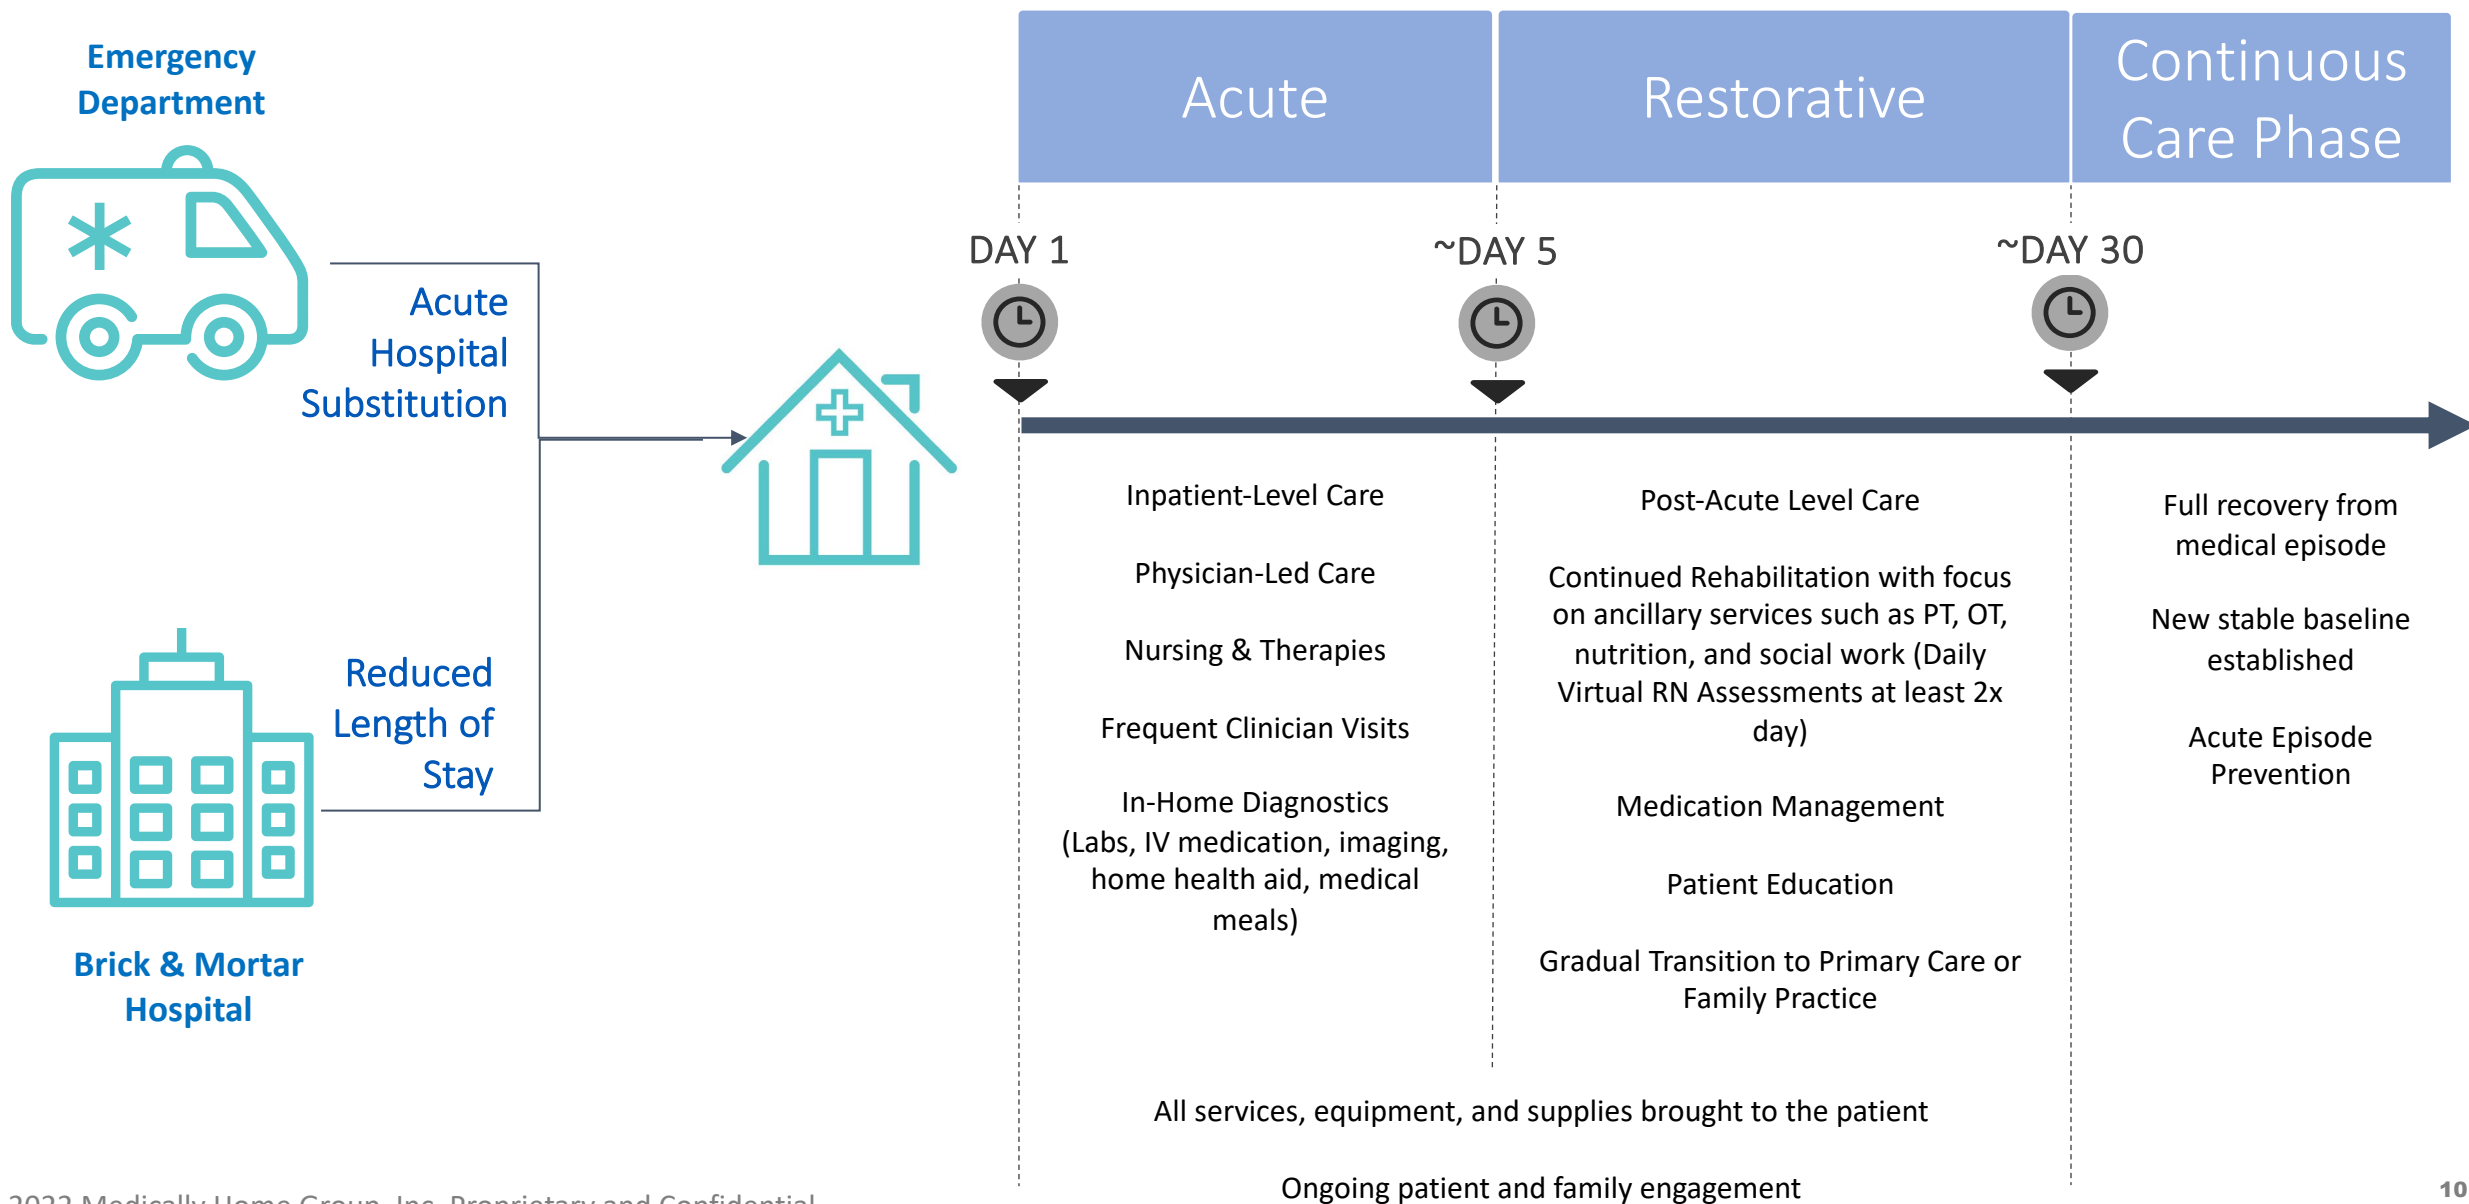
Emergency Department

Acute Hospital Substitution

Reduced Length of Stay

Brick & Mortar Hospital

Acute

Restorative

Continuous Care Phase

DAY 1

~DAY 5

~DAY 30

Inpatient-Level Care

Physician-Led Care

Nursing & Therapies

Frequent Clinician Visits

In-Home Diagnostics (Labs, IV medication, imaging, home health aid, medical meals)

Post-Acute Level Care

Continued Rehabilitation with focus on ancillary services such as PT, OT, nutrition, and social work (Daily Virtual RN Assessments at least 2x day)

Medication Management

Patient Education

Gradual Transition to Primary Care or Family Practice

Full recovery from medical episode

New stable baseline established

Acute Episode Prevention

All services, equipment, and supplies brought to the patient

Ongoing patient and family engagement

2022 Medically Home Group, Inc. Proprietary and Confidential

10